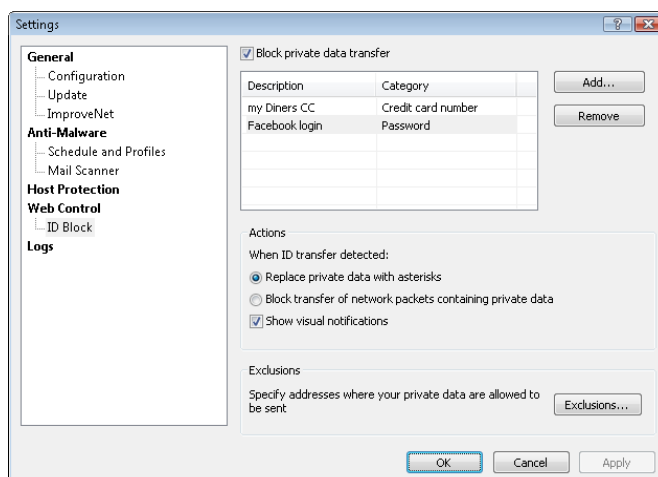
Settings

?

General
Configuration
Update
ImproveNet
Anti-Malware
Schedule and Profiles
Mail Scanner
Host Protection
Web Control
ID Block
Logs

Block private data transfer

| Description | Category |
|---|---|
| my Diners CC | Credit card number |
| Facebook login | Password |

Add...
Remove

Actions
When ID transfer detected:
Replace private data with asterisks
Block transfer of network packets containing private data
Show visual notifications

Exclusions
Specify addresses where your private data are allowed to be sent
Exclusions...

OK
Cancel
Apply